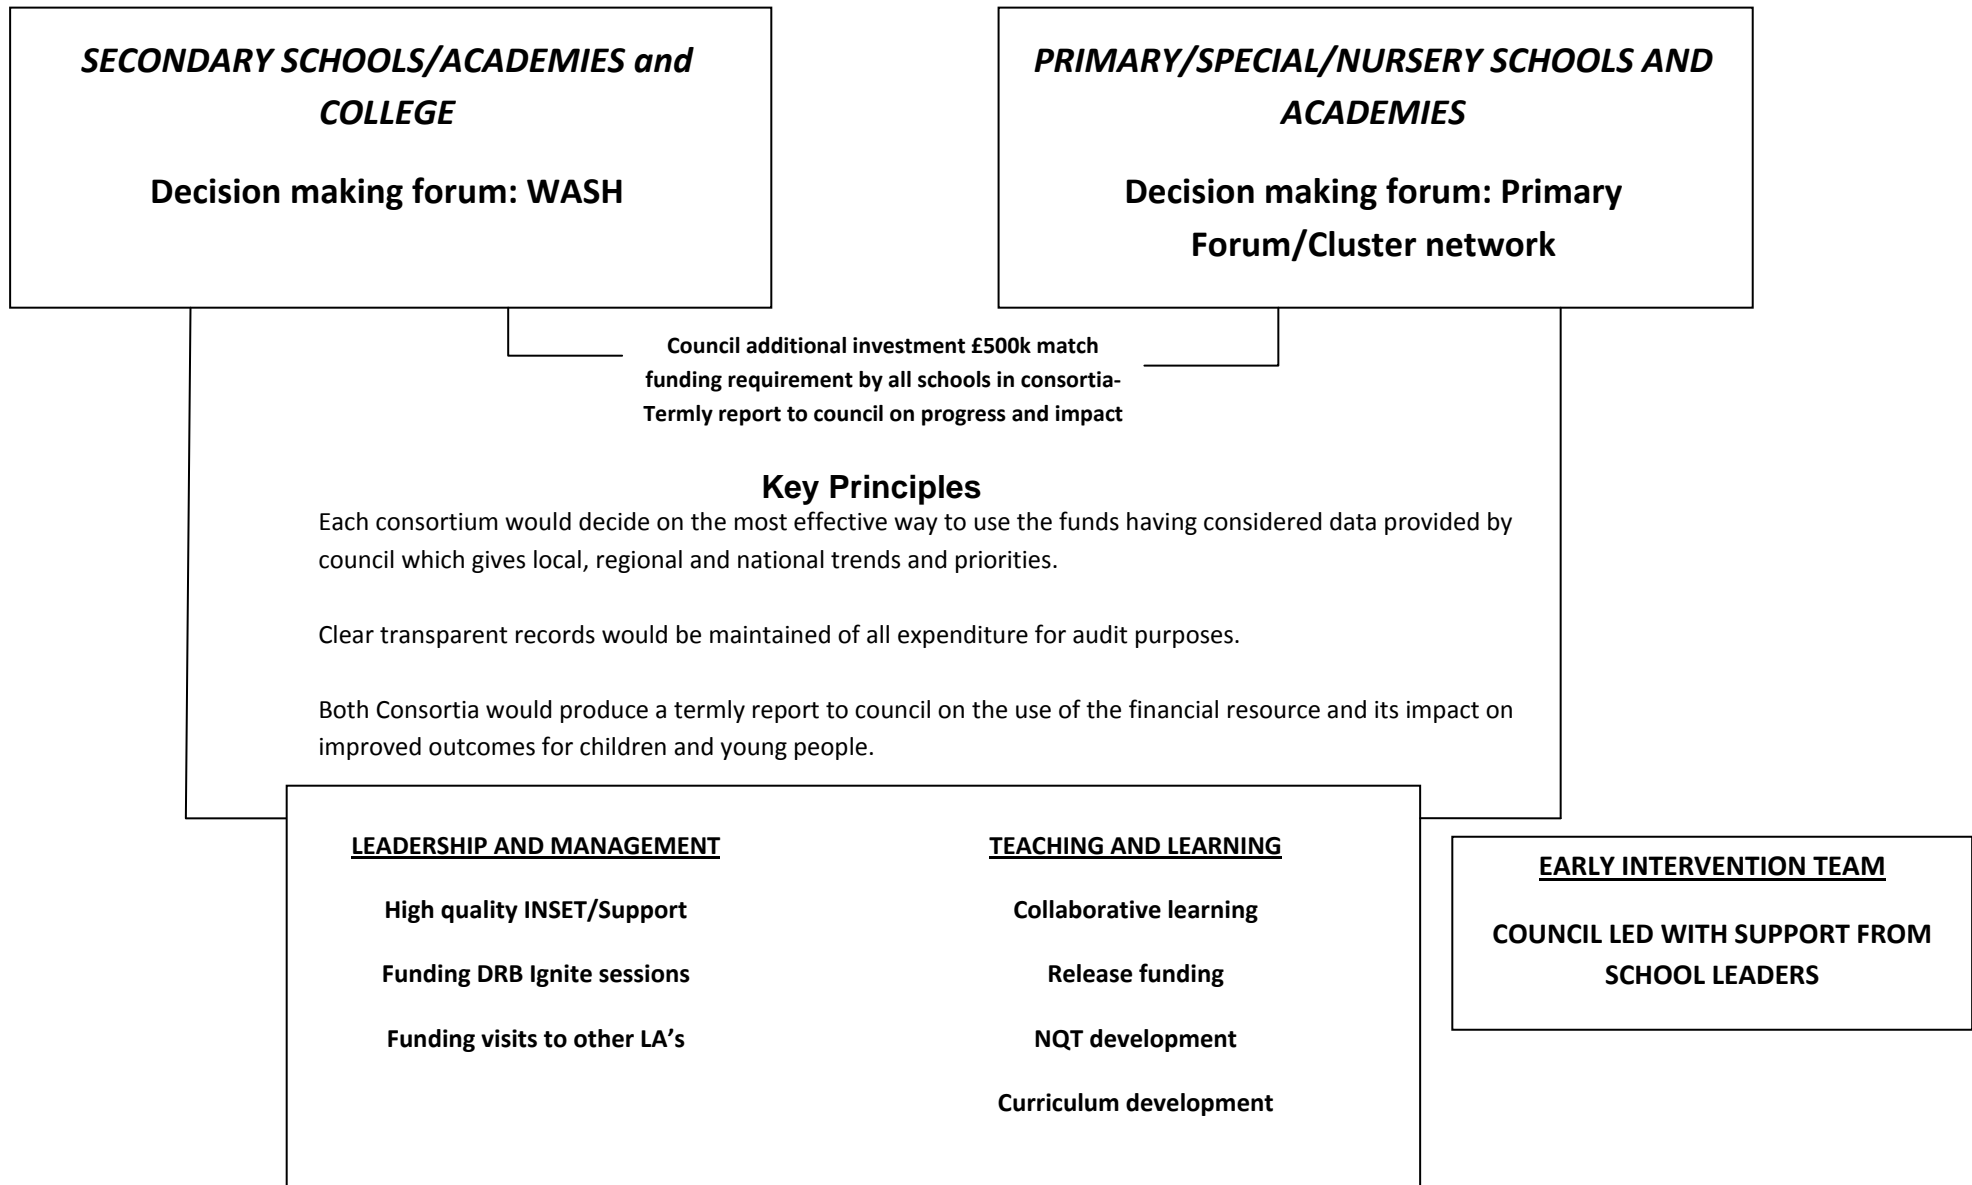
SECONDARY SCHOOLS/ACADEMIES and COLLEGE

Decision making forum: WASH

PRIMARY/SPECIAL/NURSERY SCHOOLS AND ACADEMIES

Decision making forum: Primary Forum/Cluster network

Council additional investment £500k match funding requirement by all schools in consortia- Termly report to council on progress and impact

Key Principles

Each consortium would decide on the most effective way to use the funds having considered data provided by council which gives local, regional and national trends and priorities.

Clear transparent records would be maintained of all expenditure for audit purposes.

Both Consortia would produce a termly report to council on the use of the financial resource and its impact on improved outcomes for children and young people.

LEADERSHIP AND MANAGEMENT

High quality INSET/Support

Funding DRB Ignite sessions

Funding visits to other LA's

TEACHING AND LEARNING

Collaborative learning

Release funding

NQT development

Curriculum development

EARLY INTERVENTION TEAM

COUNCIL LED WITH SUPPORT FROM SCHOOL LEADERS